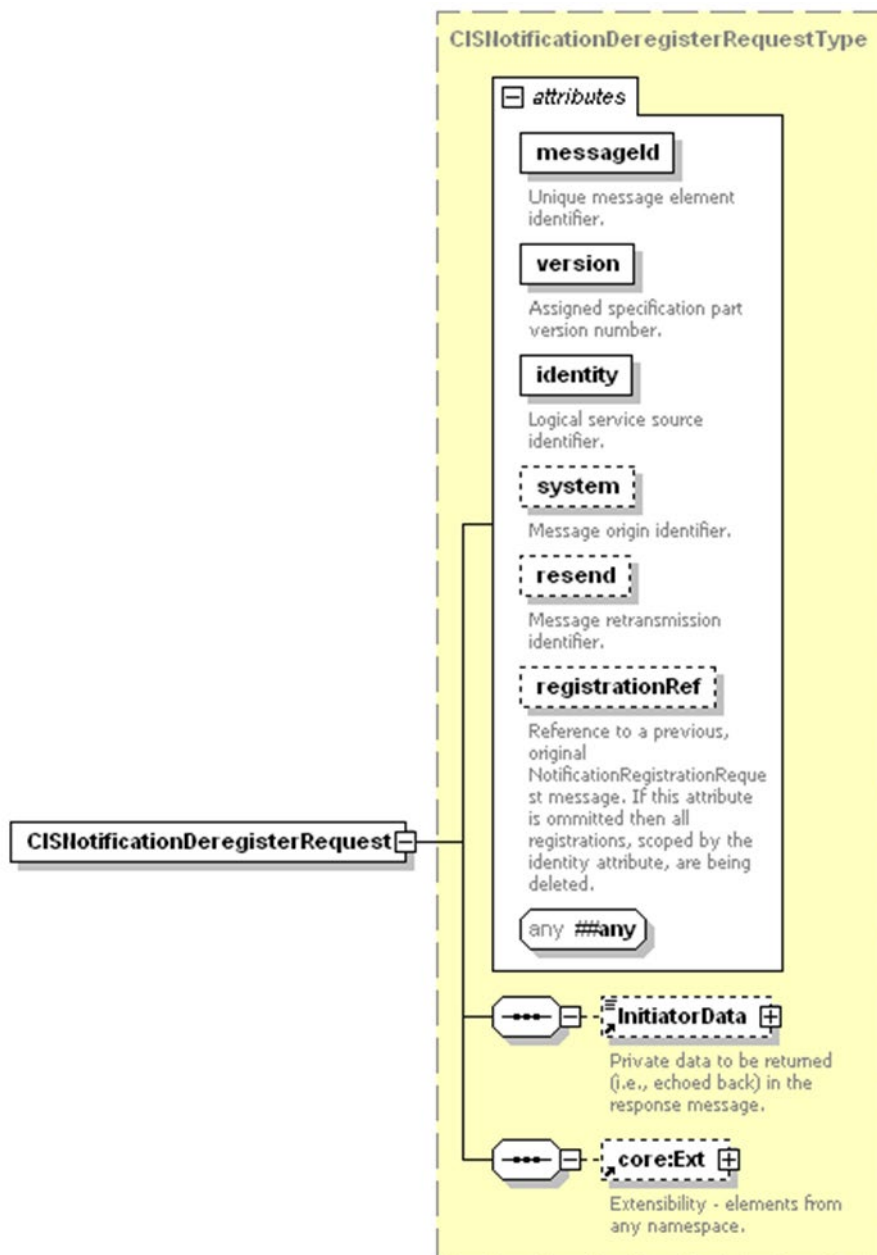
CISNotificationDeregisterRequestType

attributes

messageId

Unique message element identifier.

version

Assigned specification part version number.

identity

Logical service source identifier.

system

Message origin identifier.

resend

Message retransmission identifier.

registrationRef

Reference to a previous, original NotificationRegistrationRequest message. If this attribute is ommitted then all registrations, scoped by the identity attribute, are being deleted.

any ##any

CISNotificationDeregisterRequest

InitiatorData

Private data to be returned (i.e., echoed back) in the response message.

core:Ext

Extensibility - elements from any namespace.